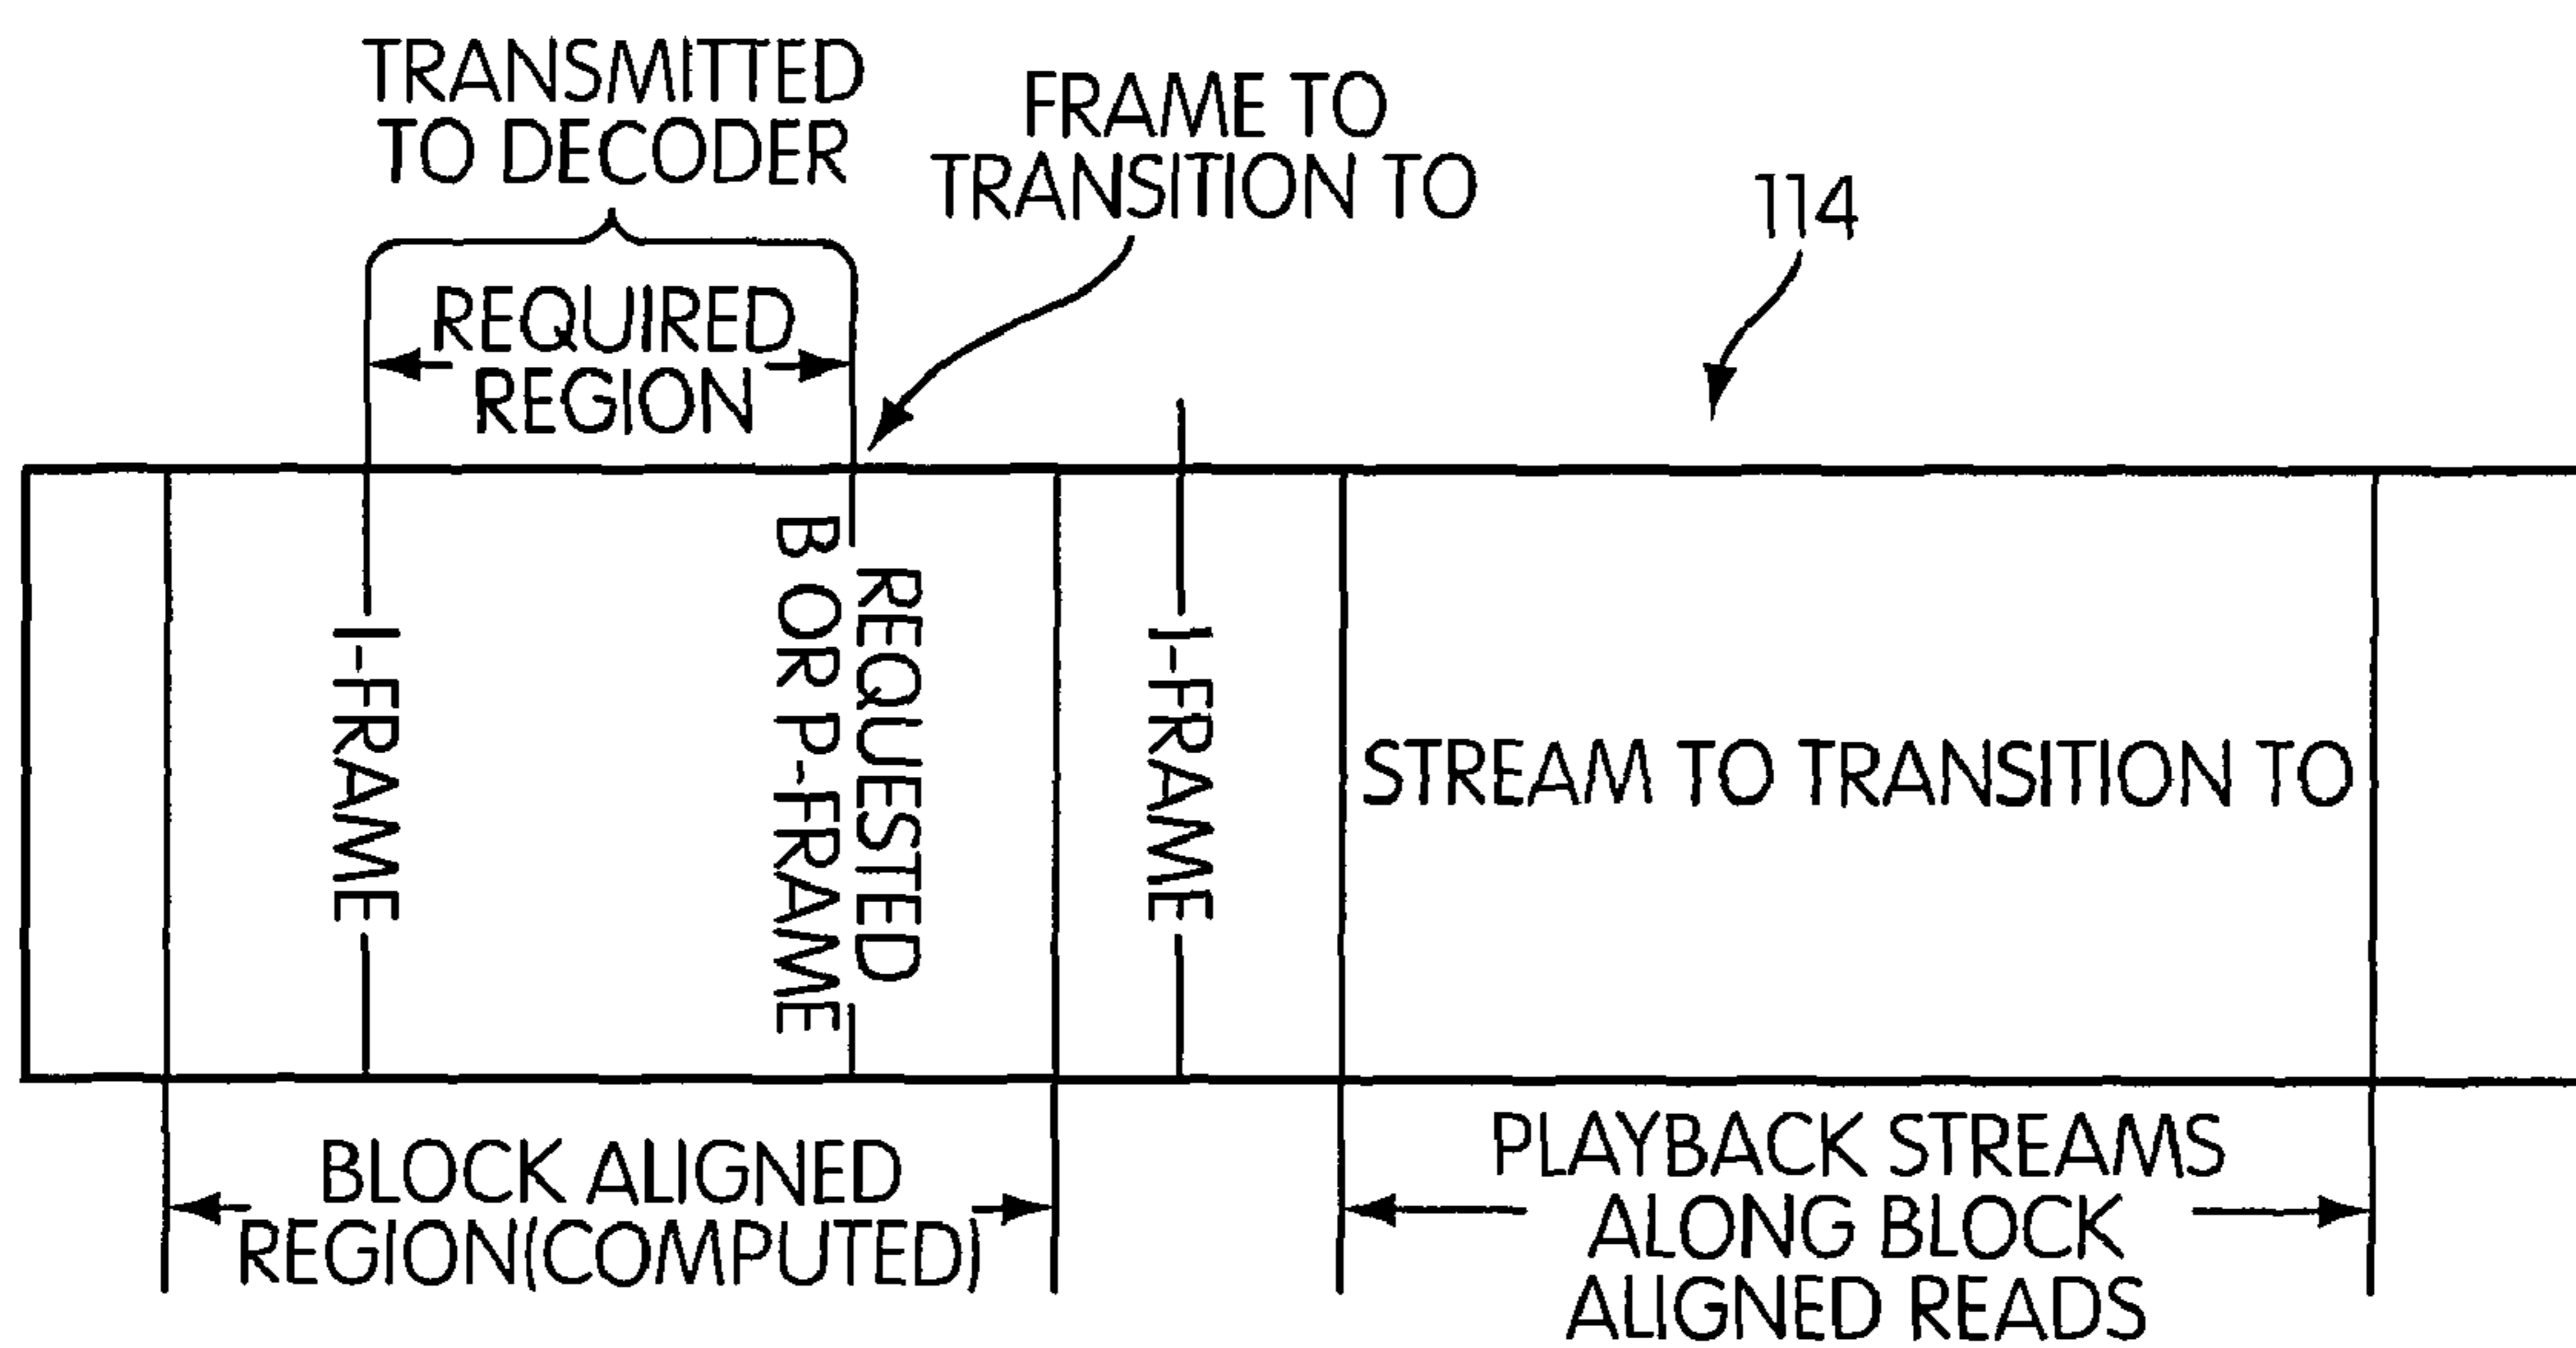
TRANSMITTED TO DECODER

FRAME TO TRANSITION TO

114

REQUIRED REGION

I-FRAME

REQUESTED B OR P-FRAME

I-FRAME

STREAM TO TRANSITION TO

BLOCK ALIGNED REGION(COMPUTED)

PLAYBACK STREAMS ALONG BLOCK ALIGNED READS